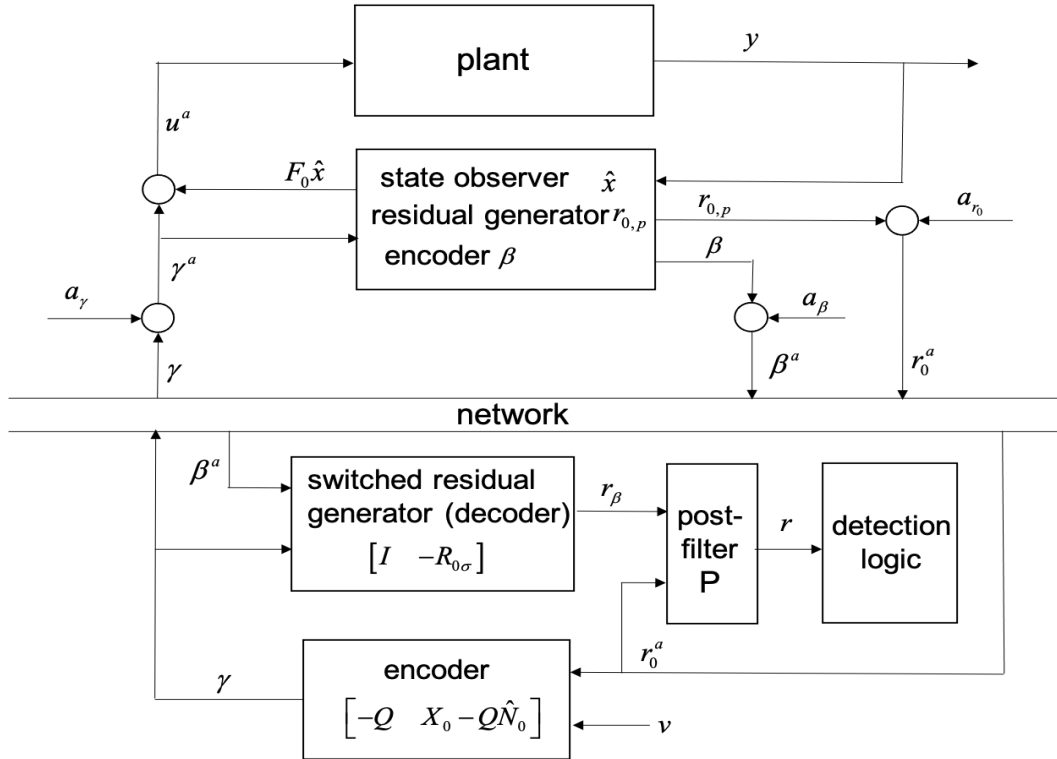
plant

$y$

$u^a$

$F_0\hat{x}$

state observer $\hat{x}$
residual generator $r_{0,p}$
encoder $\beta$

$r_{0,p}$

$a_{r_0}$

$\beta$

$\gamma^a$

$a_\gamma$

$a_\beta$

$\gamma$

$\beta^a$

$r_0^a$

network

$\beta^a$

switched residual generator (decoder)
$\begin{bmatrix} I & -R_{0\sigma} \end{bmatrix}$

$r_\beta$

post-filter P

$r$

detection logic

$r_0^a$

encoder
$\begin{bmatrix} -Q & X_0 - Q\hat{N}_0 \end{bmatrix}$

$\gamma$

$v$